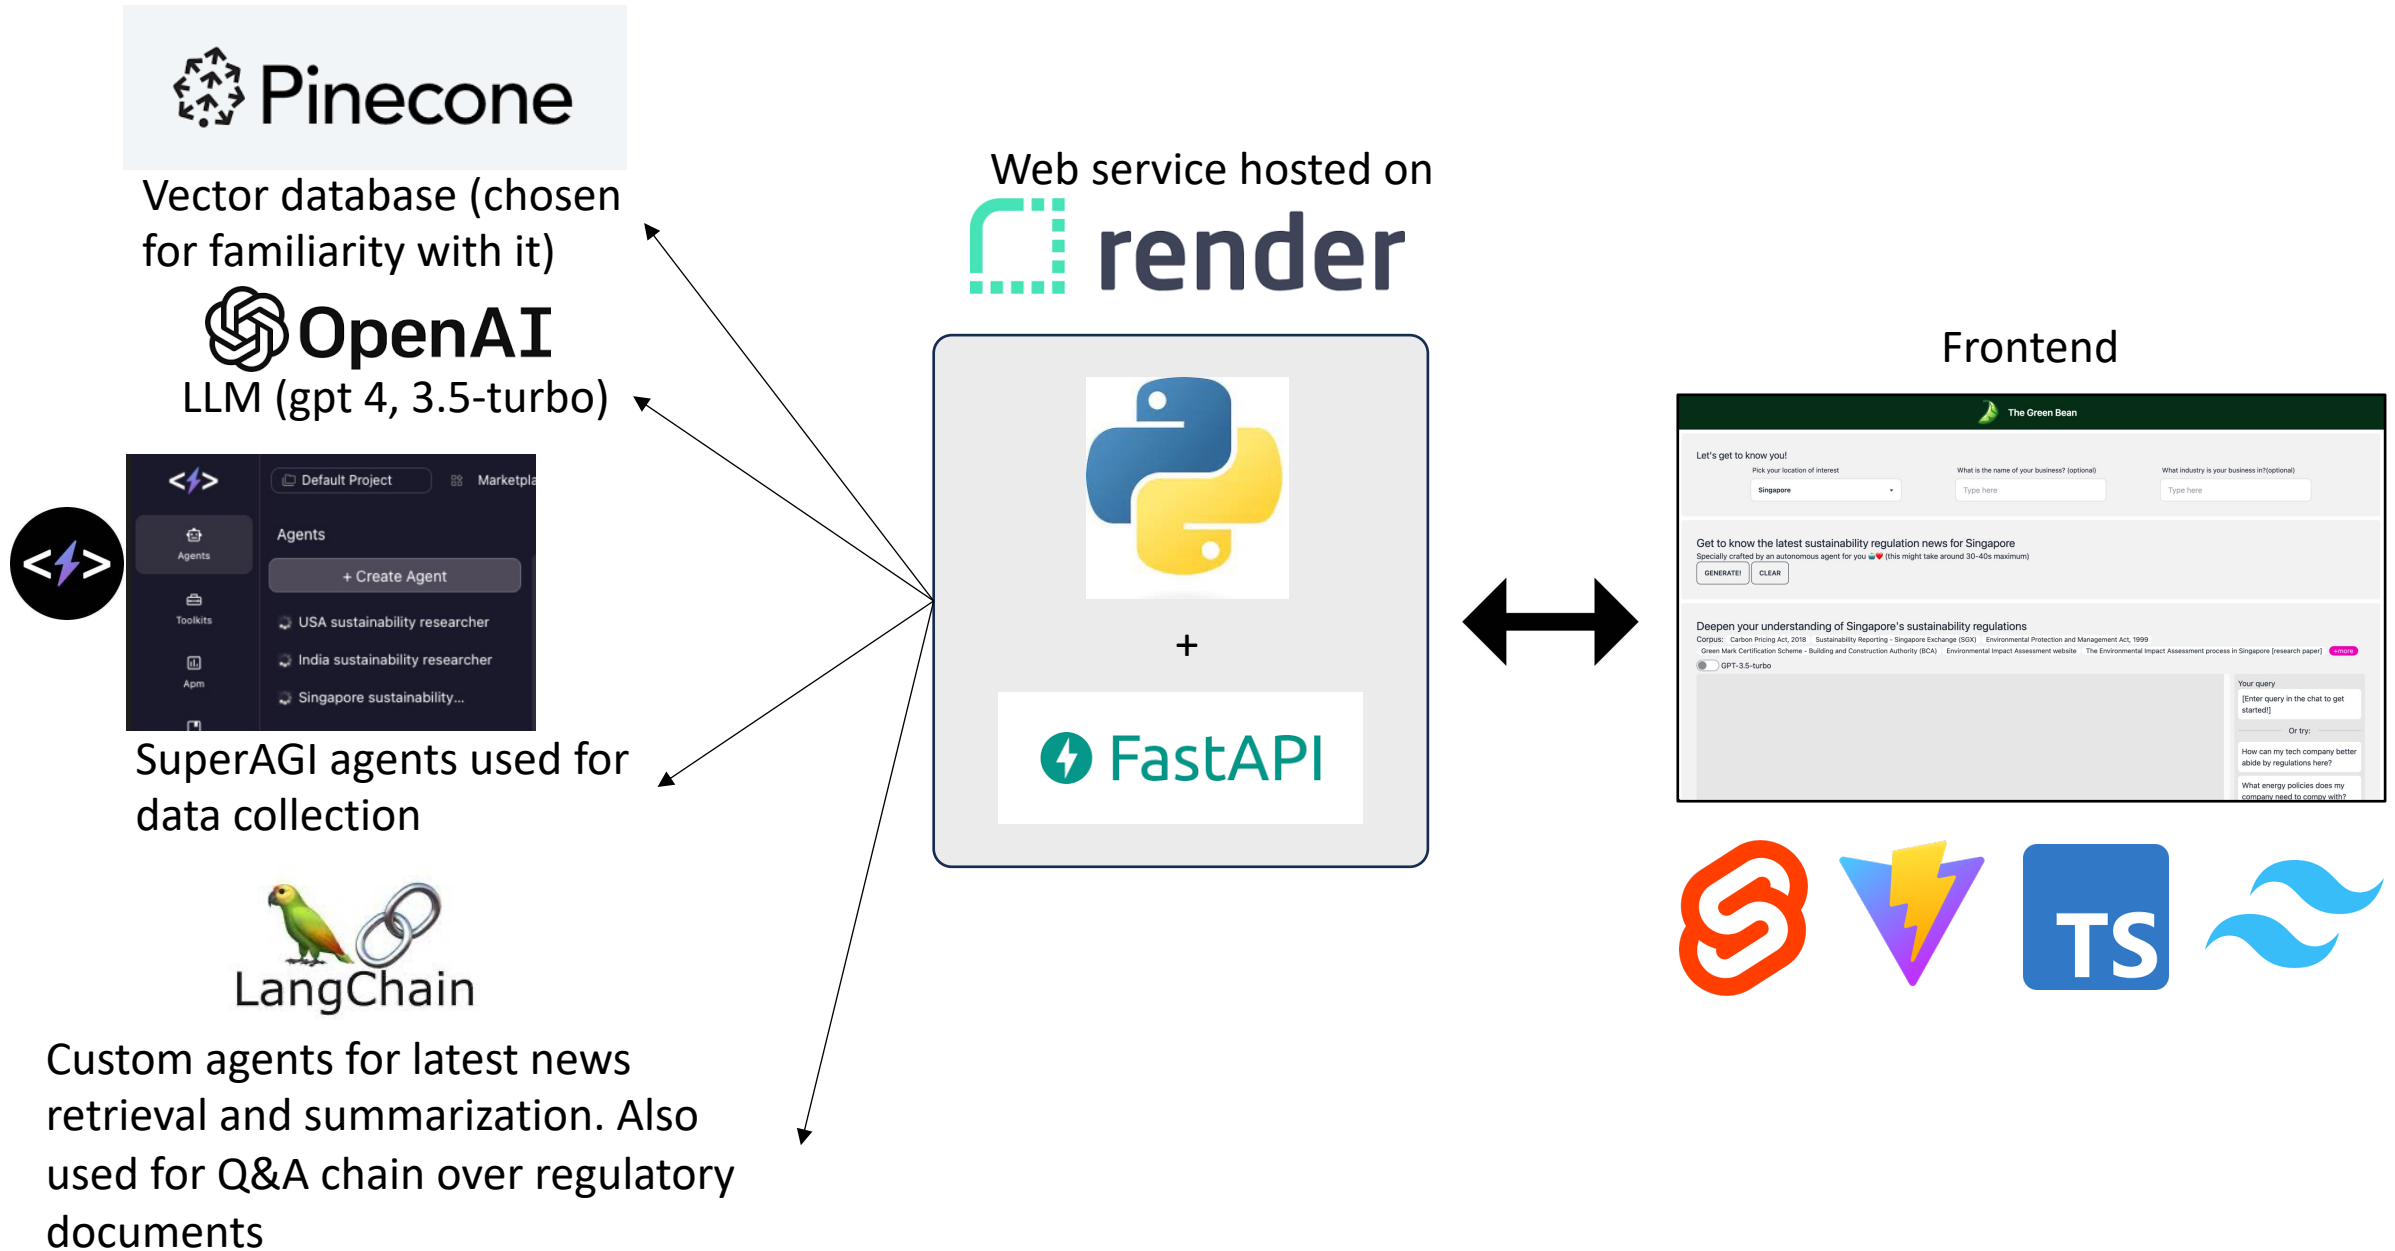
Pinecone

Vector database (chosen for familiarity with it)

OpenAI

LLM (gpt 4, 3.5-turbo)

Default Project

Marketpla

Agents

Agents

+ Create Agent

Toolkits

USA sustainability researcher

India sustainability researcher

Apm

Singapore sustainability...

SuperAGI agents used for data collection

LangChain

Custom agents for latest news retrieval and summarization. Also used for Q&A chain over regulatory documents

Web service hosted on

render

+

FastAPI

Frontend

The Green Bean

Let's get to know you!

Pick your location of interest

Singapore

What is the name of your business? (optional)

Type here

What industry is your business in?(optional)

Type here

Get to know the latest sustainability regulation news for Singapore

Specially crafted by an autonomous agent for you (this might take around 30-40s maximum)

GENERATE!

CLEAR

Deepen your understanding of Singapore's sustainability regulations

Corpus: Carbon Pricing Act, 2018 Sustainability Reporting - Singapore Exchange (SGX) Environmental Protection and Management Act, 1999 Green Mark Certification Scheme - Building and Construction Authority (BCA) Environmental Impact Assessment website The Environmental Impact Assessment process in Singapore [research paper] +more

GPT-3.5-turbo

Your query

[Enter query in the chat to get started!]

Or try:

How can my tech company better abide by regulations here?

What energy policies does my company need to compy with?

TS